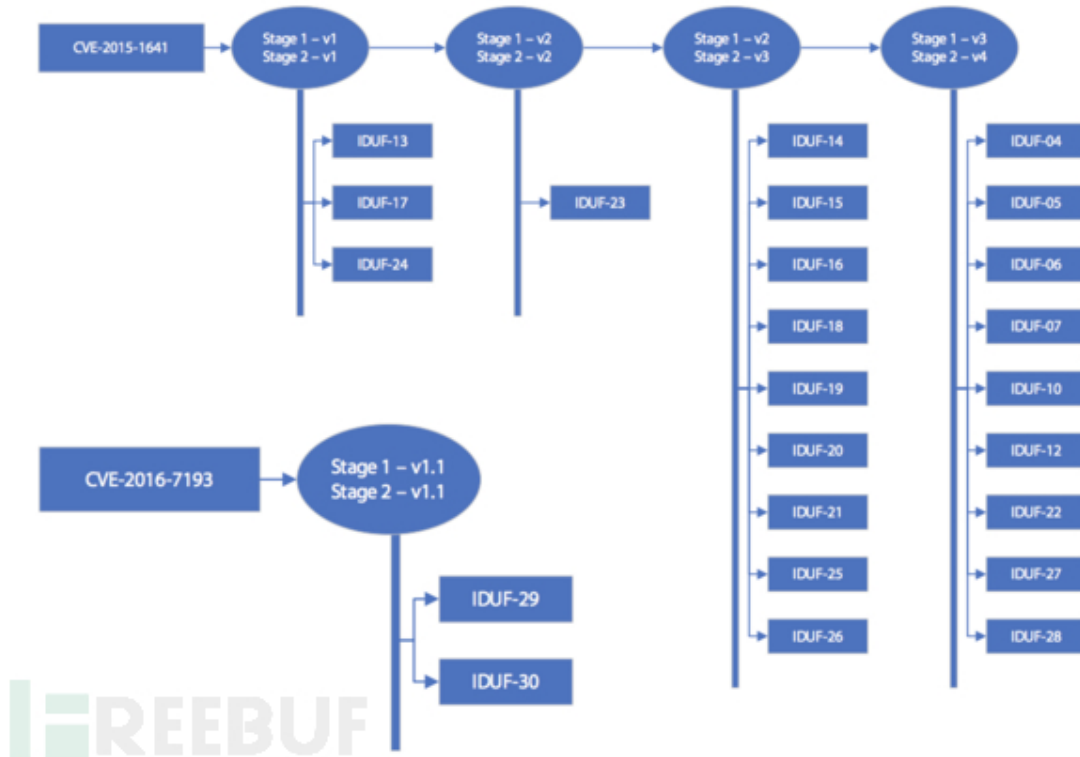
CVE-2015-1641

Stage 1 – v1
Stage 2 – v1

IDUF-13
IDUF-17
IDUF-24

Stage 1 – v2
Stage 2 – v2

IDUF-23

Stage 1 – v2
Stage 2 – v3

IDUF-14
IDUF-15
IDUF-16
IDUF-18
IDUF-19
IDUF-20
IDUF-21
IDUF-25
IDUF-26

Stage 1 – v3
Stage 2 – v4

IDUF-04
IDUF-05
IDUF-06
IDUF-07
IDUF-10
IDUF-12
IDUF-22
IDUF-27
IDUF-28

CVE-2016-7193

Stage 1 – v1.1
Stage 2 – v1.1

IDUF-29
IDUF-30

FREEBUF